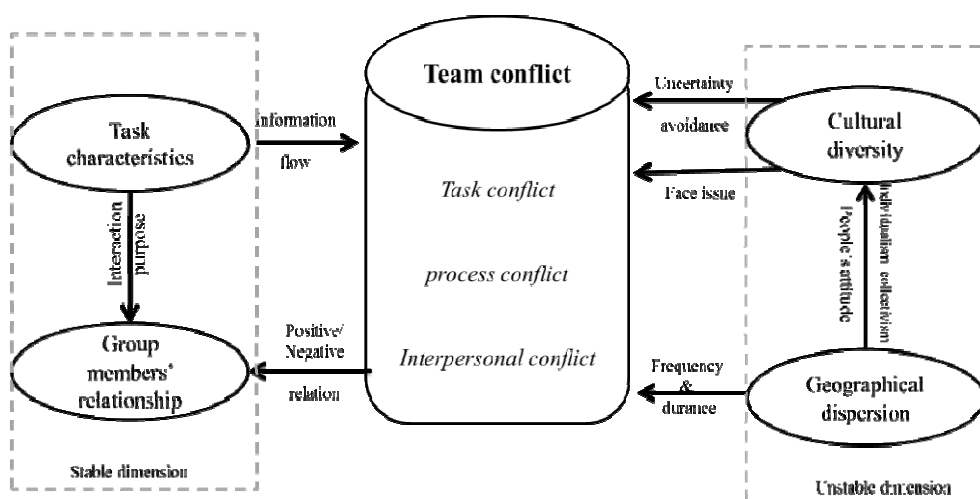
Team conflict

Task conflict

process conflict

Interpersonal conflict

Task characteristics

Interaction purpose

Group members' relationship

Stable dimension

information flow

Positive/ Negative relation

Uncertainty avoidance

Face issue

Cultural diversity

Individualism collectivism

People's attitude

Frequency & durance

Geographical dispersion

Unstable dimension